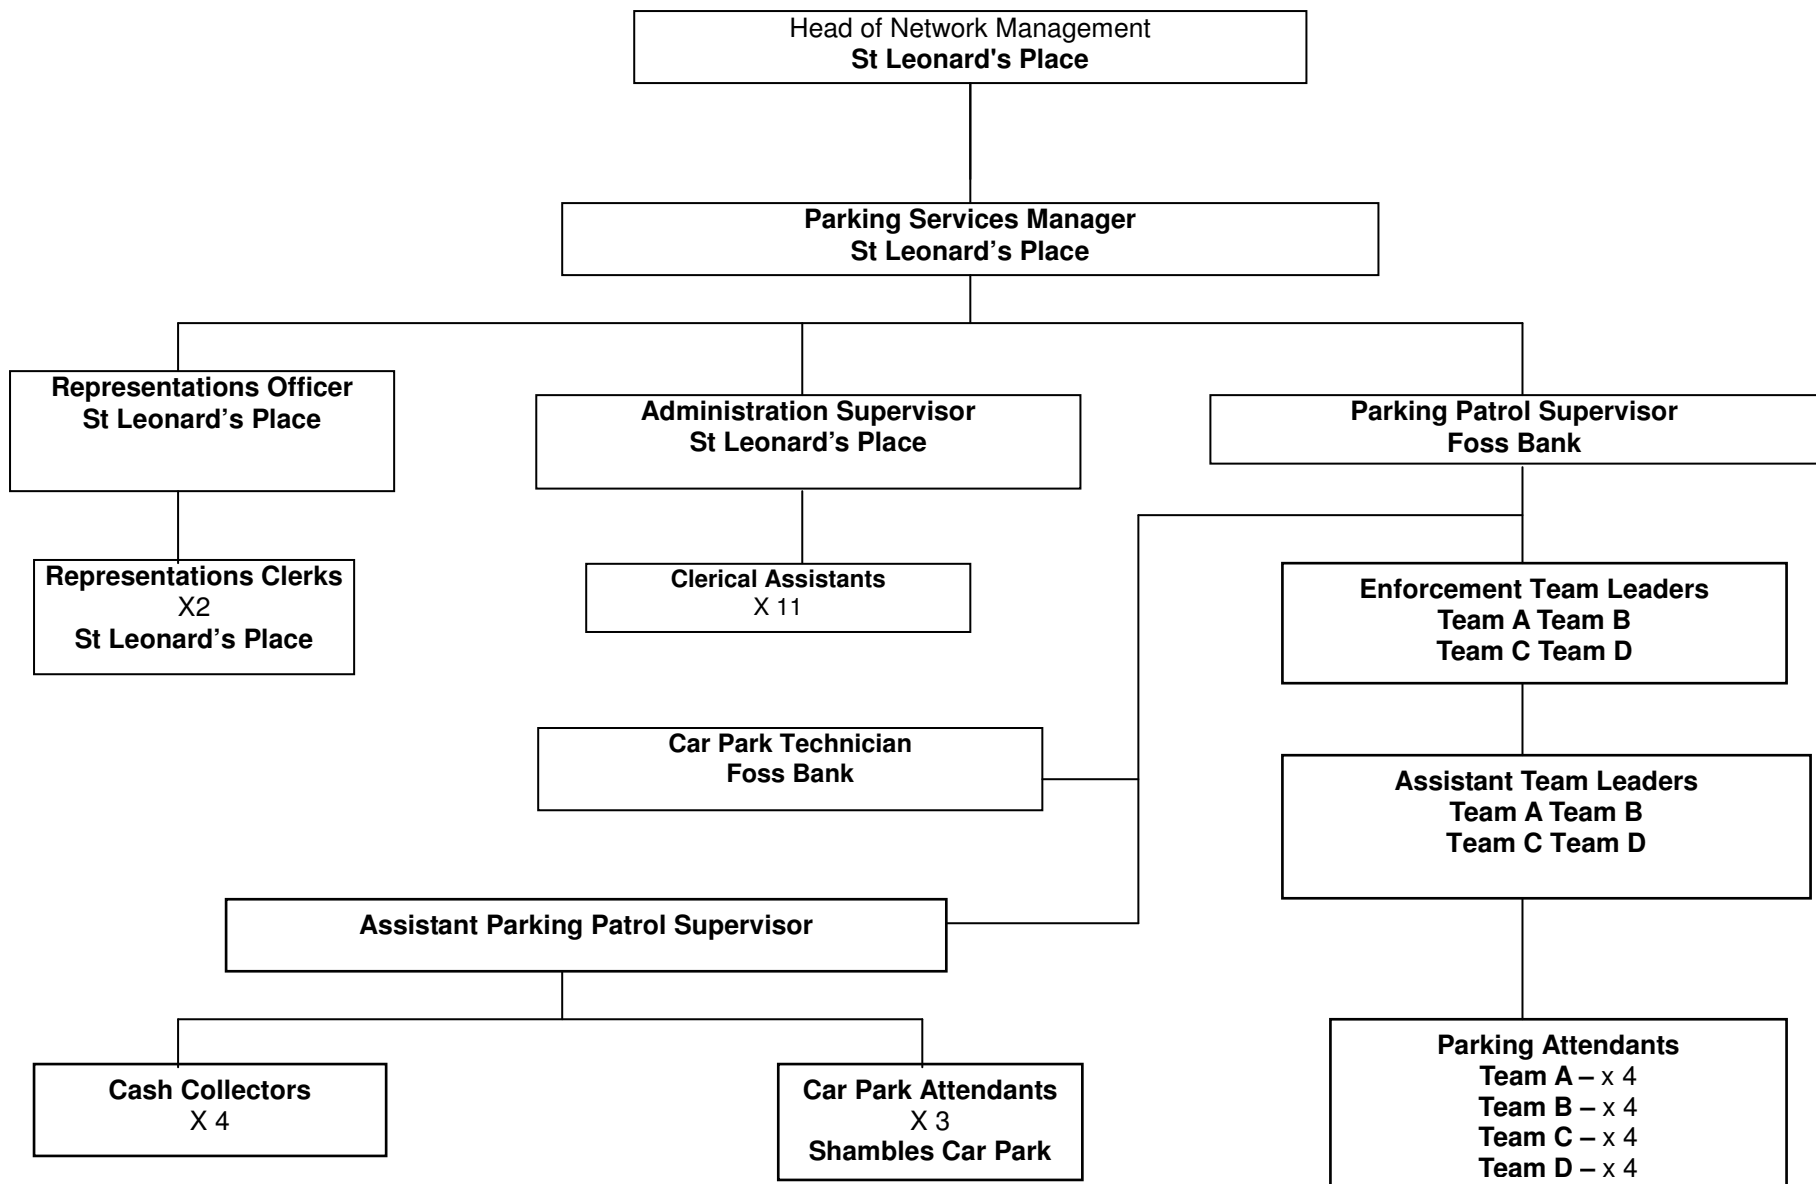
Head of Network Management
St Leonard's Place

Parking Services Manager
St Leonard's Place

Representations Officer
St Leonard's Place

Administration Supervisor
St Leonard's Place

Parking Patrol Supervisor
Foss Bank

Representations Clerks
X2
St Leonard's Place

Clerical Assistants
X 11

Enforcement Team Leaders
Team A Team B
Team C Team D

Car Park Technician
Foss Bank

Assistant Team Leaders
Team A Team B
Team C Team D

Assistant Parking Patrol Supervisor

Cash Collectors
X 4

Car Park Attendants
X 3
Shambles Car Park

Parking Attendants
Team A – x 4
Team B – x 4
Team C – x 4
Team D – x 4